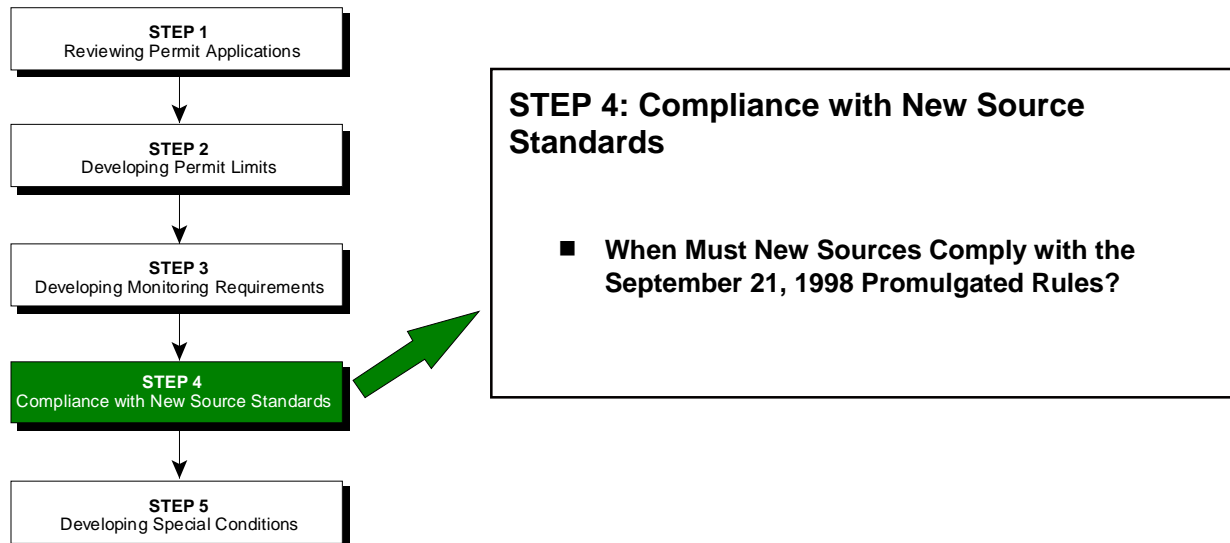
STEP 1
Reviewing Permit Applications

STEP 2
Developing Permit Limits

STEP 3
Developing Monitoring Requirements

STEP 4
Compliance with New Source Standards

STEP 5
Developing Special Conditions

STEP 4: Compliance with New Source Standards

■ When Must New Sources Comply with the September 21, 1998 Promulgated Rules?